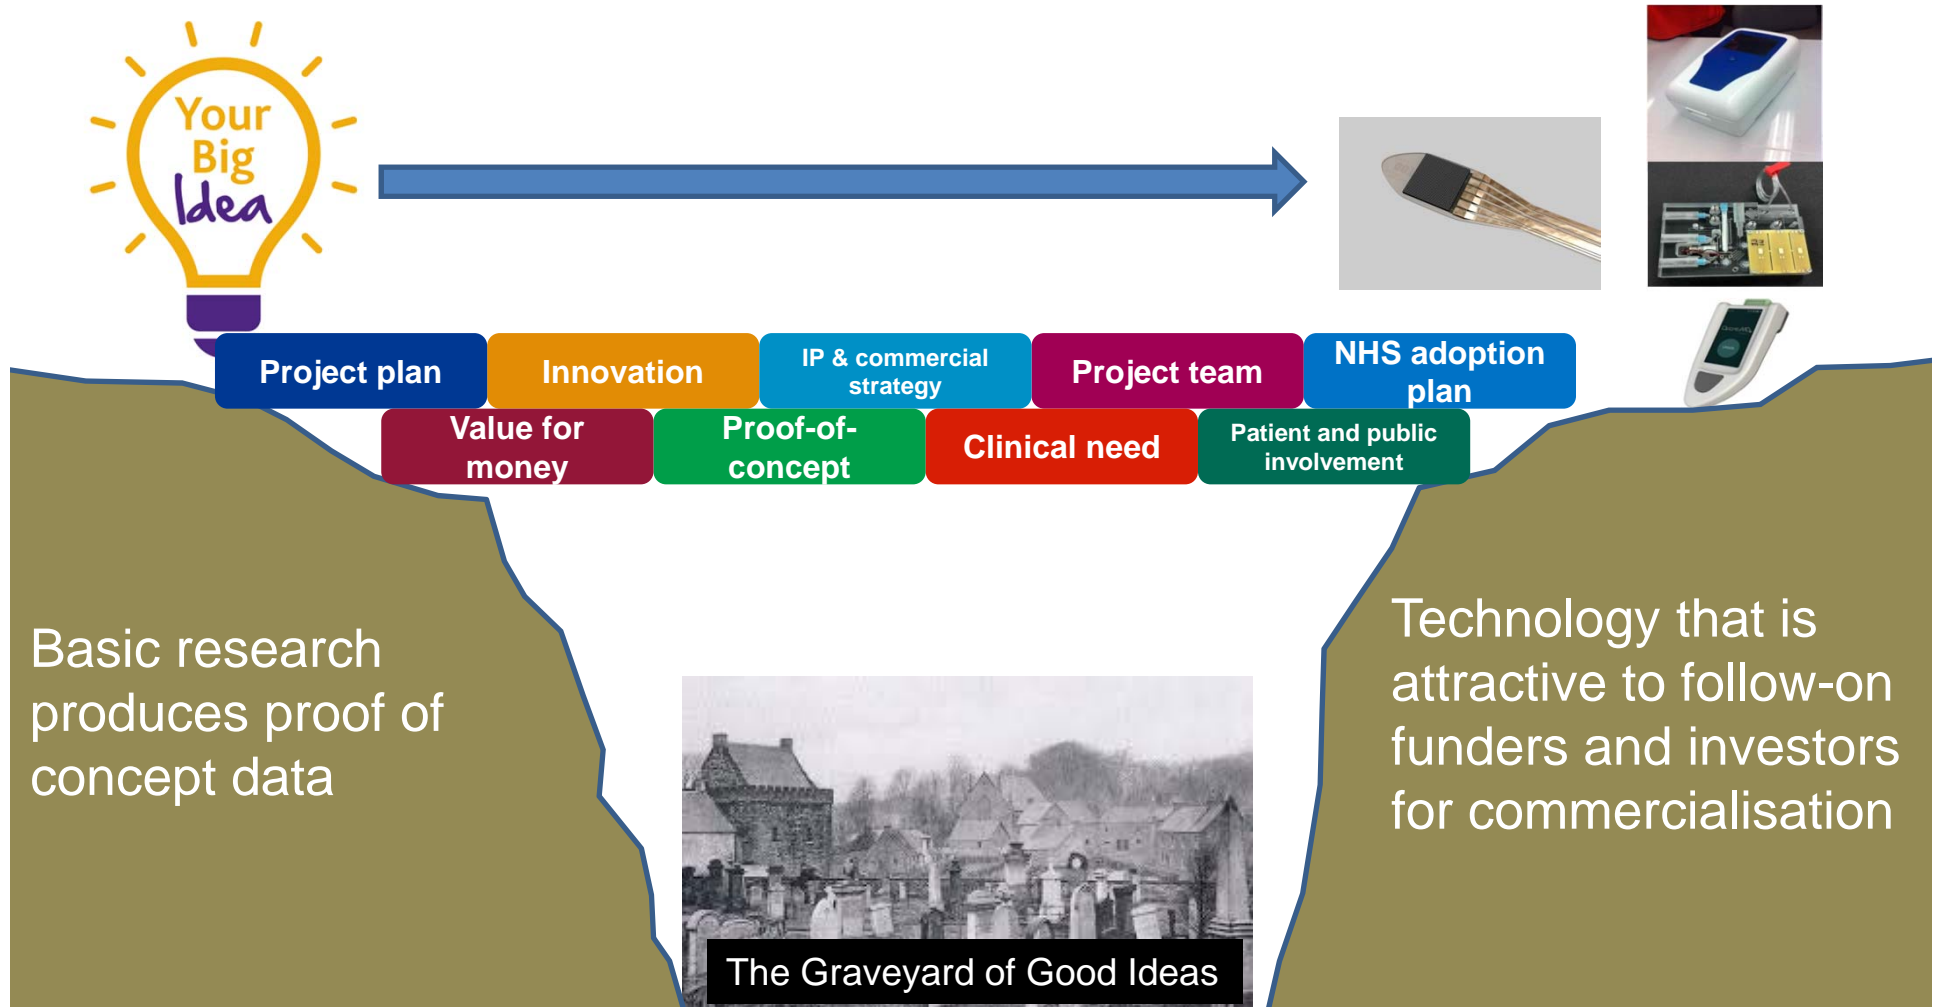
Your Big Idea

Project plan

Innovation

IP & commercial strategy

Project team

NHS adoption plan

Value for money

Proof-of-concept

Clinical need

Patient and public involvement

Basic research produces proof of concept data

Technology that is attractive to follow-on funders and investors for commercialisation

The Graveyard of Good Ideas